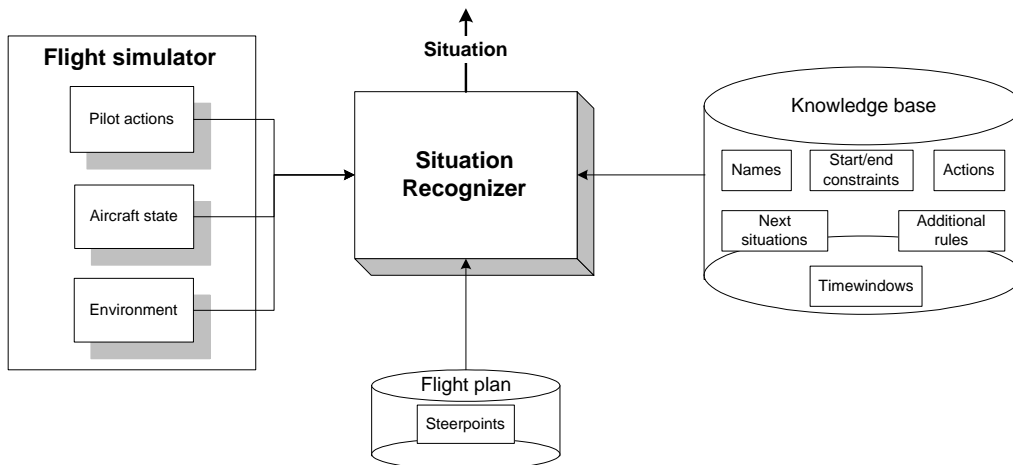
Flight simulator

Pilot actions

Aircraft state

Environment

Situation

Situation Recognizer

Knowledge base

Names

Start/end constraints

Actions

Next situations

Additional rules

Timewindows

Flight plan

Steerpoints